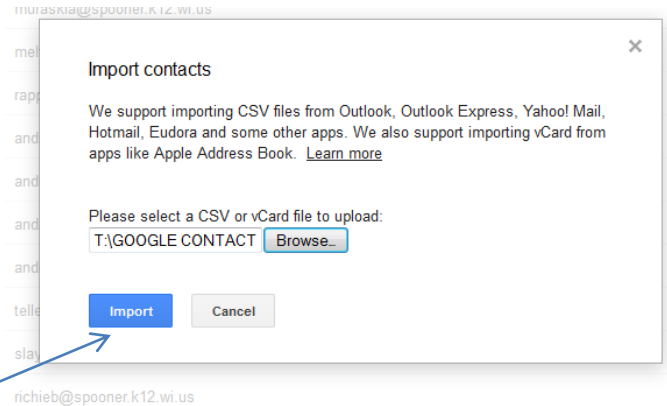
mdraskia@spooner.k12.wi.us
mel
rapp
and
and
and
and
telle
slay
richieb@spooner.k12.wi.us

×

Import contacts

We support importing CSV files from Outlook, Outlook Express, Yahoo! Mail, Hotmail, Eudora and some other apps. We also support importing vCard from apps like Apple Address Book. Learn more

Please select a CSV or vCard file to upload:
T:\GOOGLE CONTACT Browse...

Import Cancel